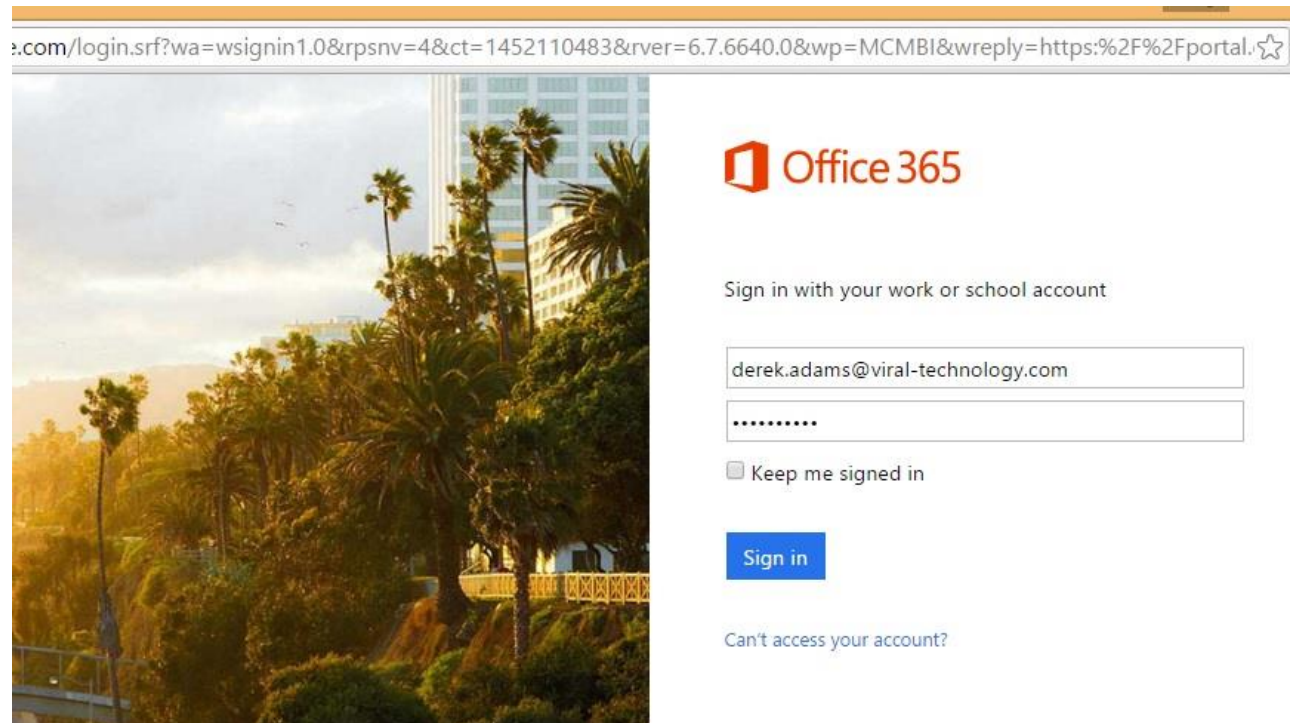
e.com/login.srf?wa=wsignin1.0&rpsnv=4&ct=1452110483&rver=6.7.6640.0&wp=MCMBI&wreply=https:%2F%2Fportal.

Office 365

Sign in with your work or school account

derek.adams@viral-technology.com

••••••••••

Keep me signed in

Sign in

Can't access your account?